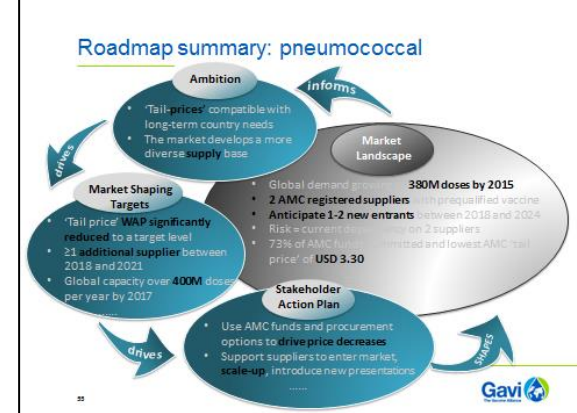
Roadmap summary: pneumococcal

Ambition

- 'Tail-prices' compatible with long-term country needs
- The market develops a more diverse supply base

informs

drives

Market Landscape

- Global demand growing to 380M doses by 2015
- 2 AMC registered suppliers with prequalified vaccine
- Anticipate 1-2 new entrants between 2018 and 2024
- Risk = current dependency on 2 suppliers
- 73% of AMC funds committed and lowest AMC 'tail price' of USD 3.30

Market Shaping Targets

- 'Tail price' WAP significantly reduced to a target level
- ≥1 additional supplier between 2018 and 2021
- Global capacity over 400M doses per year by 2017

drives

Stakeholder Action Plan

- Use AMC funds and procurement options to drive price decreases
- Support suppliers to enter market, scale-up, introduce new presentations
- ......

SHAPES

Gavi
The Vaccine Alliance

33